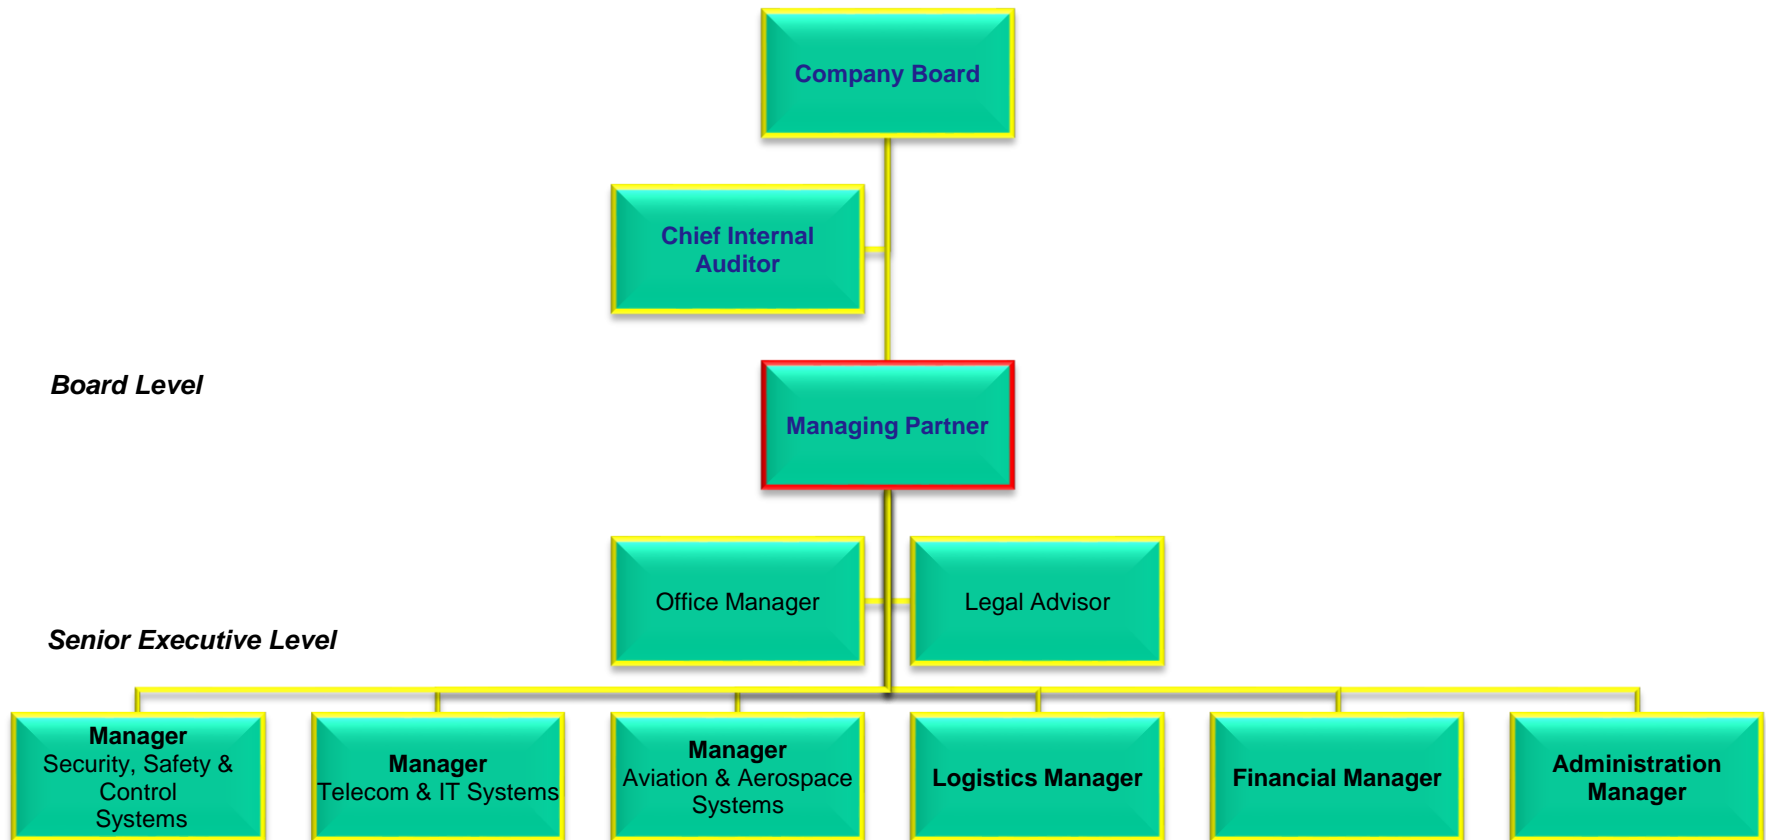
Company Board

Chief Internal Auditor

Board Level

Managing Partner

Office Manager

Legal Advisor

Senior Executive Level

Manager
Security, Safety & Control Systems

Manager
Telecom & IT Systems

Manager
Aviation & Aerospace Systems

Logistics Manager

Financial Manager

Administration Manager